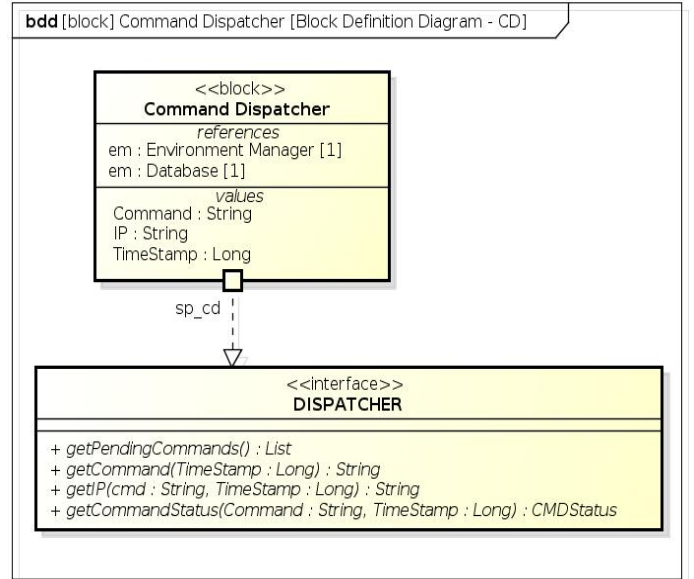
bdd [block] Command Dispatcher [Block Definition Diagram - CD]

<<block>>
Command Dispatcher

references
em : Environment Manager [1]
em : Database [1]

values
Command : String
IP : String
TimeStamp : Long

sp_cd

<<interface>>
DISPATCHER

+ getPendingCommands() : List
+ getCommand(TimeStamp : Long) : String
+ getIP(cmd : String, TimeStamp : Long) : String
+ getCommandStatus(Command : String, TimeStamp : Long) : CMDStatus